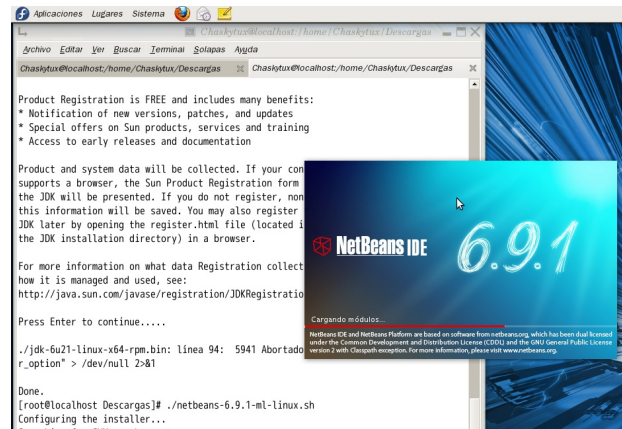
Aplicaciones Lugares Sistema

Chaskytux@localhost:/home/Chaskytux/Descargas

Archivo Editar Ver Buscar Terminal Solapas Ayuda

Chaskytux@localhost:/home/Chaskytux/Descargas | Chaskytux@localhost:/home/Chaskytux/Descargas

Product Registration is FREE and includes many benefits:
* Notification of new versions, patches, and updates
* Special offers on Sun products, services and training
* Access to early releases and documentation

Product and system data will be collected. If your con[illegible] supports a browser, the Sun Product Registration form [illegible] the JDK will be presented. If you do not register, non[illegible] this information will be saved. You may also register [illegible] JDK later by opening the register.html file (located i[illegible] the JDK installation directory) in a browser.

For more information on what data Registration collect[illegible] how it is managed and used, see:
http://java.sun.com/javase/registration/JDKRegistratio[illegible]

Press Enter to continue.....

./jdk-6u21-linux-x64-rpm.bin: línea 94: 5941 Abortado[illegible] r_option" > /dev/null 2>&1

Done.
[root@localhost Descargas]# ./netbeans-6.9.1-ml-linux.sh
Configuring the installer...

NetBeans IDE 6.9.1

Cargando módulos...

NetBeans IDE and NetBeans Platform are based on software from netbeans.org, which has been dual licensed under the Common Development and Distribution License (CDDL) and the GNU General Public License version 2 with Classpath exception. For more information, please visit www.netbeans.org.